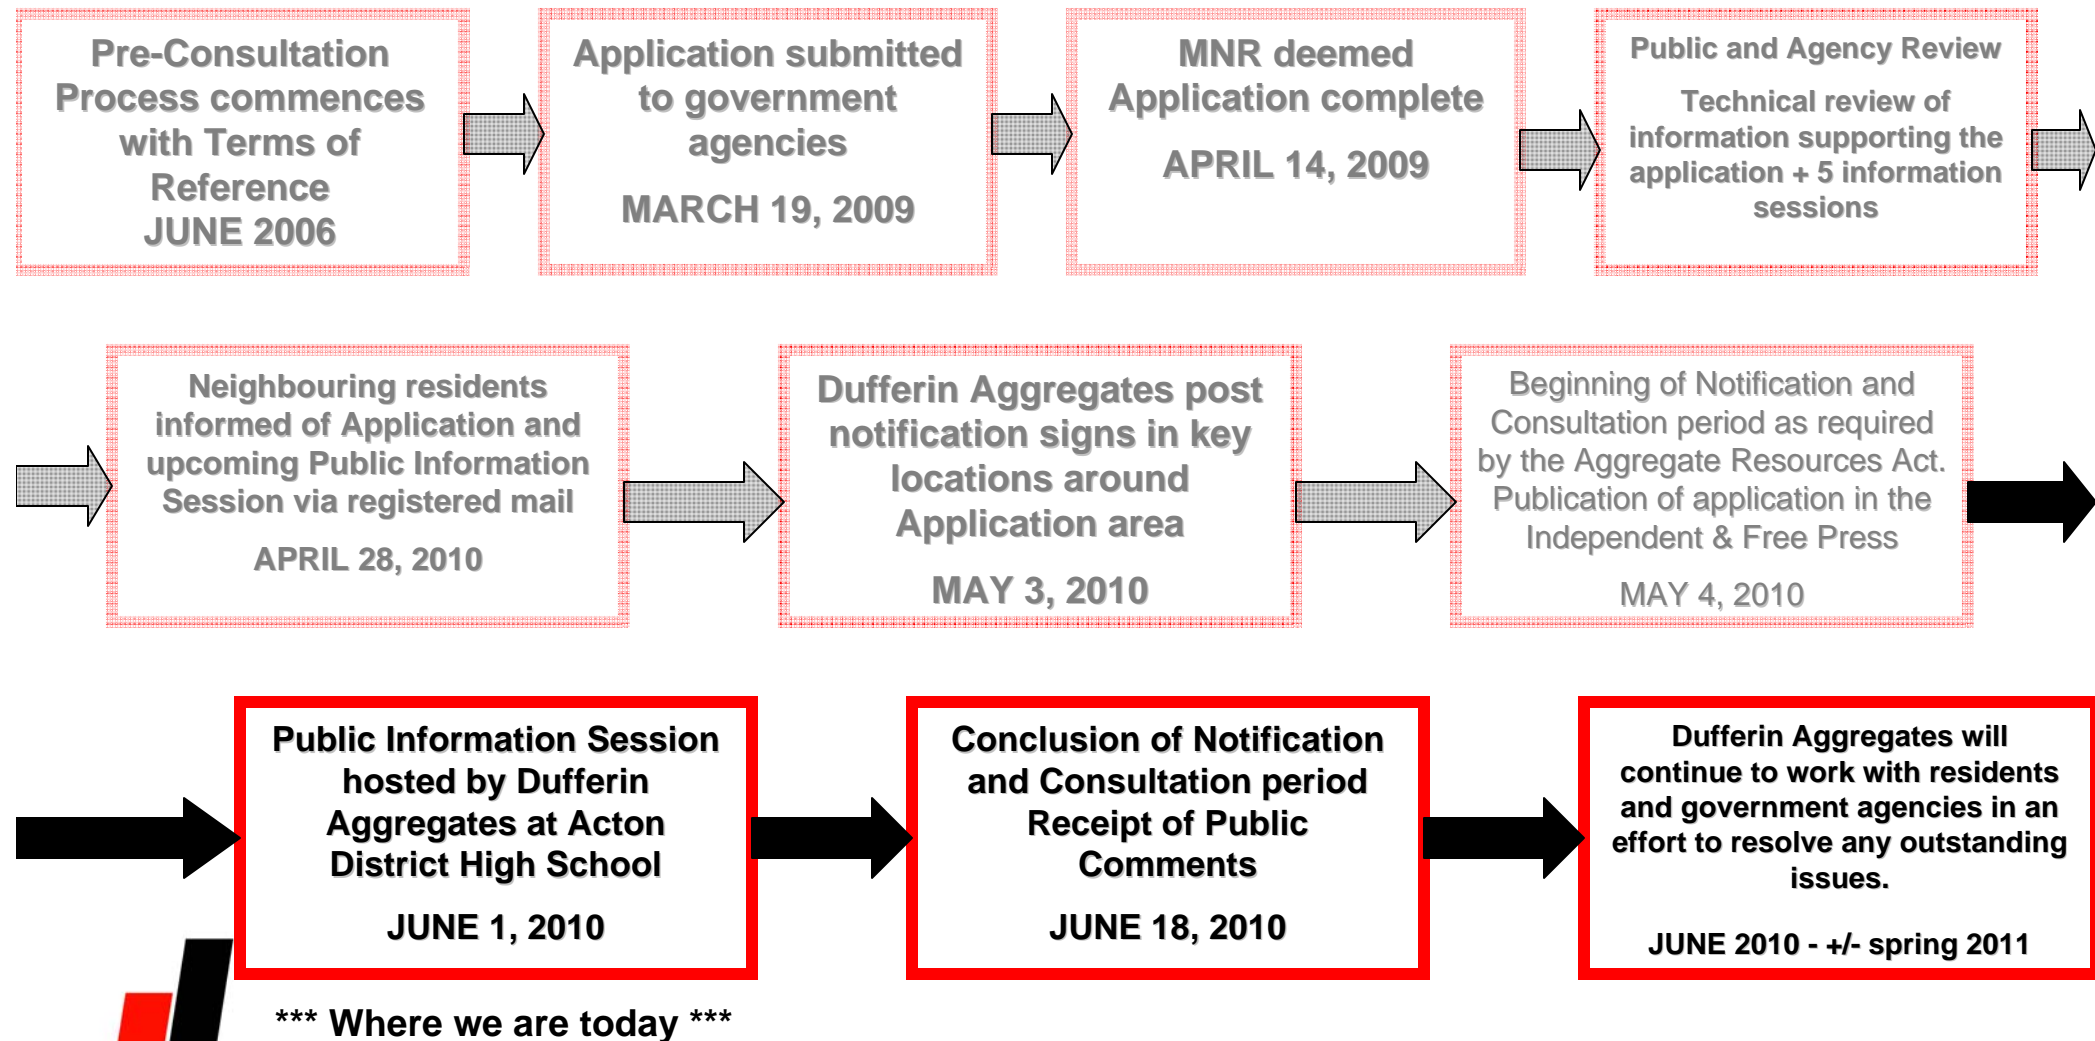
Pre-Consultation Process commences with Terms of Reference
JUNE 2006

Application submitted to government agencies
MARCH 19, 2009

MNR deemed Application complete
APRIL 14, 2009

Public and Agency Review
Technical review of information supporting the application + 5 information sessions

Neighbouring residents informed of Application and upcoming Public Information Session via registered mail
APRIL 28, 2010

Dufferin Aggregates post notification signs in key locations around Application area
MAY 3, 2010

Beginning of Notification and Consultation period as required by the Aggregate Resources Act. Publication of application in the Independent & Free Press
MAY 4, 2010

Public Information Session hosted by Dufferin Aggregates at Acton District High School
JUNE 1, 2010

Conclusion of Notification and Consultation period Receipt of Public Comments
JUNE 18, 2010

Dufferin Aggregates will continue to work with residents and government agencies in an effort to resolve any outstanding issues.
JUNE 2010 - +/- spring 2011

*** Where we are today ***